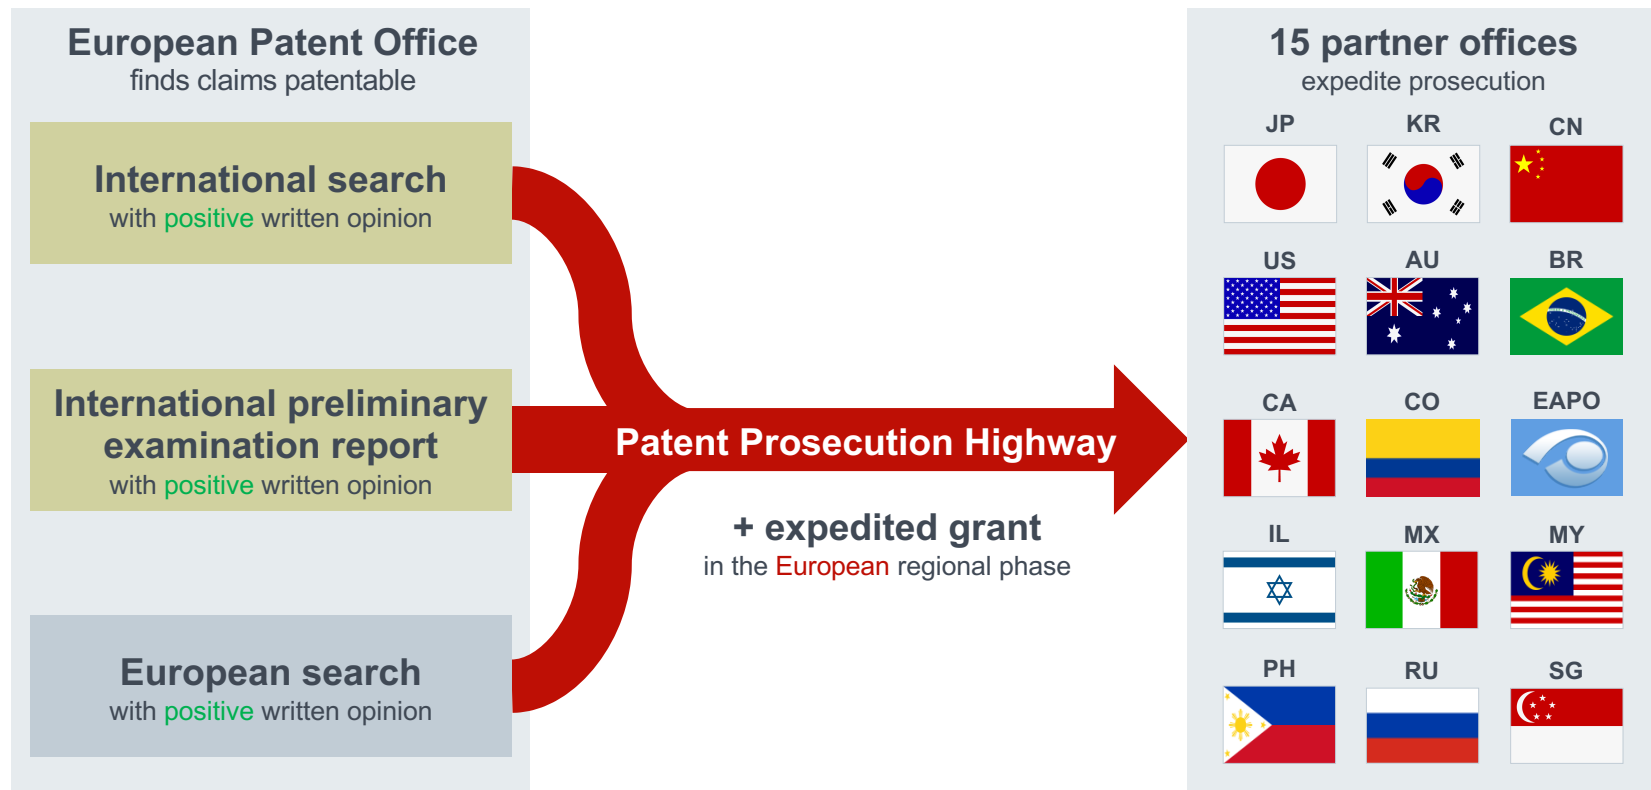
European Patent Office
finds claims patentable

International search
with positive written opinion

International preliminary examination report
with positive written opinion

European search
with positive written opinion

Patent Prosecution Highway

+ expedited grant
in the European regional phase

15 partner offices
expedite prosecution

JP
KR
CN
US
AU
BR
CA
CO
EAPO
IL
MX
MY
PH
RU
SG